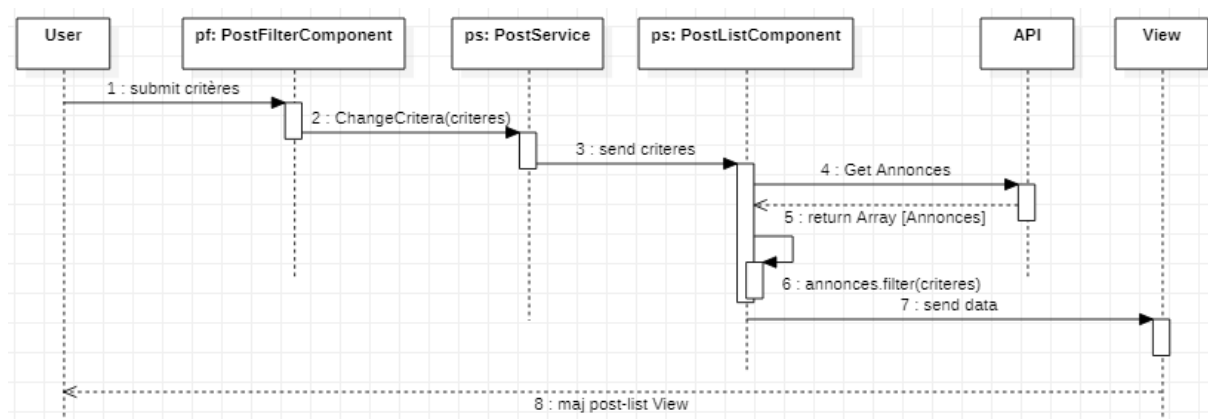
User

pf: PostFilterComponent

ps: PostService

ps: PostListComponent

API

View

1 : submit critères

2 : ChangeCritera(criteres)

3 : send criteres

4 : Get Annonces

5 : return Array [Annonces]

6 : annonces.filter(criteres)

7 : send data

8 : maj post-list View